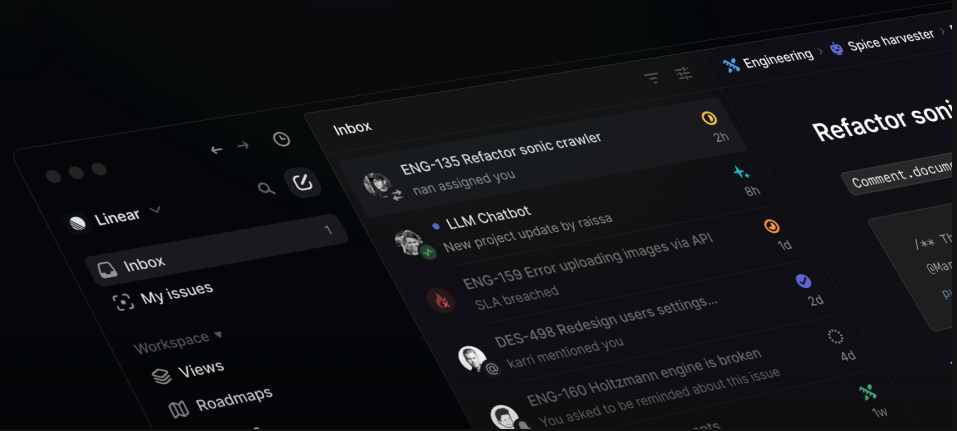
Linear

Inbox 1

My issues

Workspace

Views

Roadmaps

Inbox

ENG-135 Refactor sonic crawler
nan assigned you
2h

LLM Chatbot
New project update by raissa
8h

ENG-159 Error uploading images via API
SLA breached
1d

DES-498 Redesign users settings...
karri mentioned you
2d

ENG-160 Holtzmann engine is broken
You asked to be reminded about this issue
4d

1w

Engineering › Spice harvester ›

Refactor soni

Comment.docum

/** Th
@Ma
p